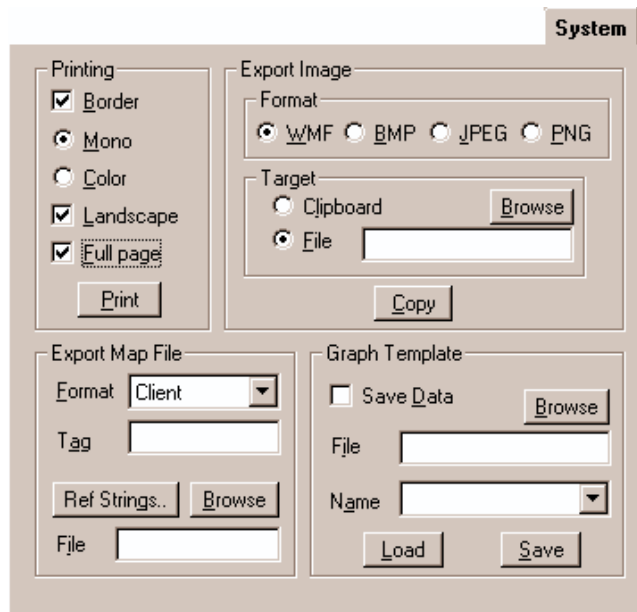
System

Printing
Border
Mono
Color
Landscape
Full page
Print

Export Image
Format
WMF BMP JPEG PNG
Target
Clipboard
Browse
File
Copy

Export Map File
Format Client
Tag
Ref Strings.. Browse
File

Graph Template
Save Data
Browse
File
Name
Load Save